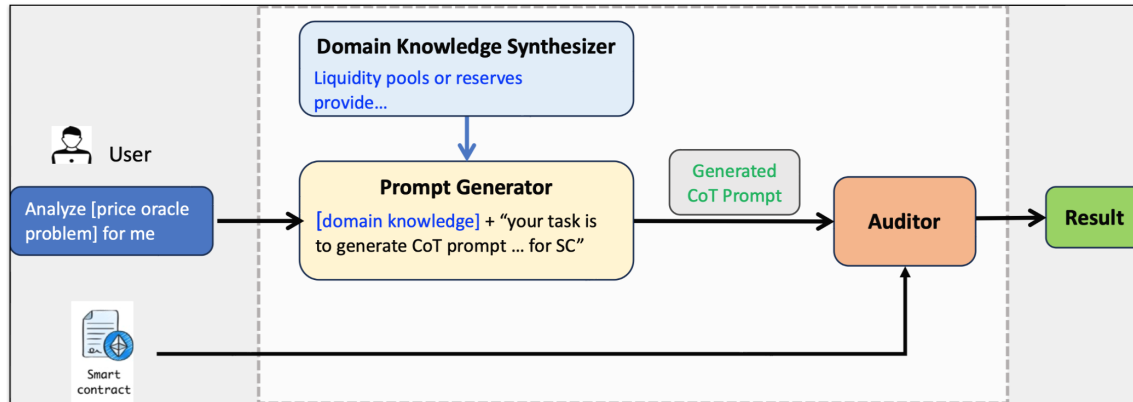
Domain Knowledge Synthesizer
Liquidity pools or reserves provide…

User

Analyze [price oracle problem] for me

Prompt Generator
[domain knowledge] + “your task is to generate CoT prompt … for SC”

Generated CoT Prompt

Auditor

Result

Smart contract